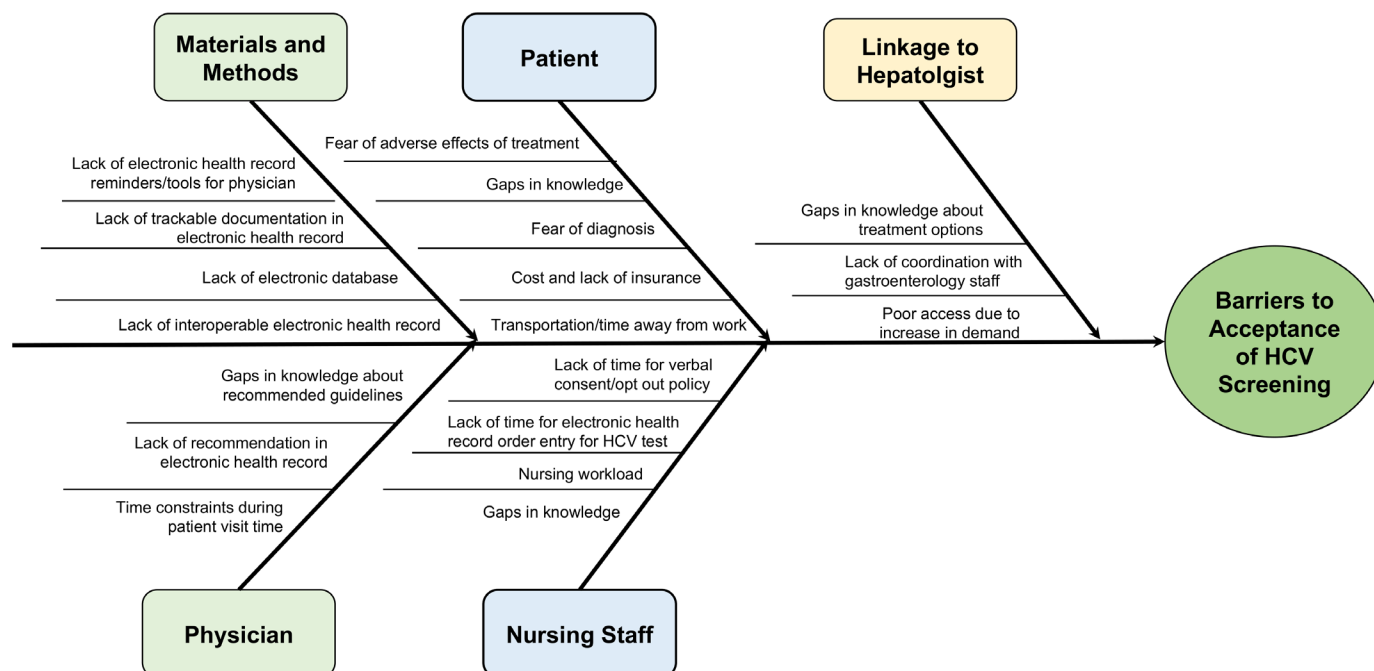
Materials and Methods

Lack of electronic health record reminders/tools for physician

Lack of trackable documentation in electronic health record

Lack of electronic database

Lack of interoperable electronic health record

Patient

Fear of adverse effects of treatment

Gaps in knowledge

Fear of diagnosis

Cost and lack of insurance

Transportation/time away from work

Linkage to Hepatolgist

Gaps in knowledge about treatment options

Lack of coordination with gastroenterology staff

Poor access due to increase in demand

Barriers to Acceptance of HCV Screening

Gaps in knowledge about recommended guidelines

Lack of recommendation in electronic health record

Time constraints during patient visit time

Physician

Lack of time for verbal consent/opt out policy

Lack of time for electronic health record order entry for HCV test

Nursing workload

Gaps in knowledge

Nursing Staff